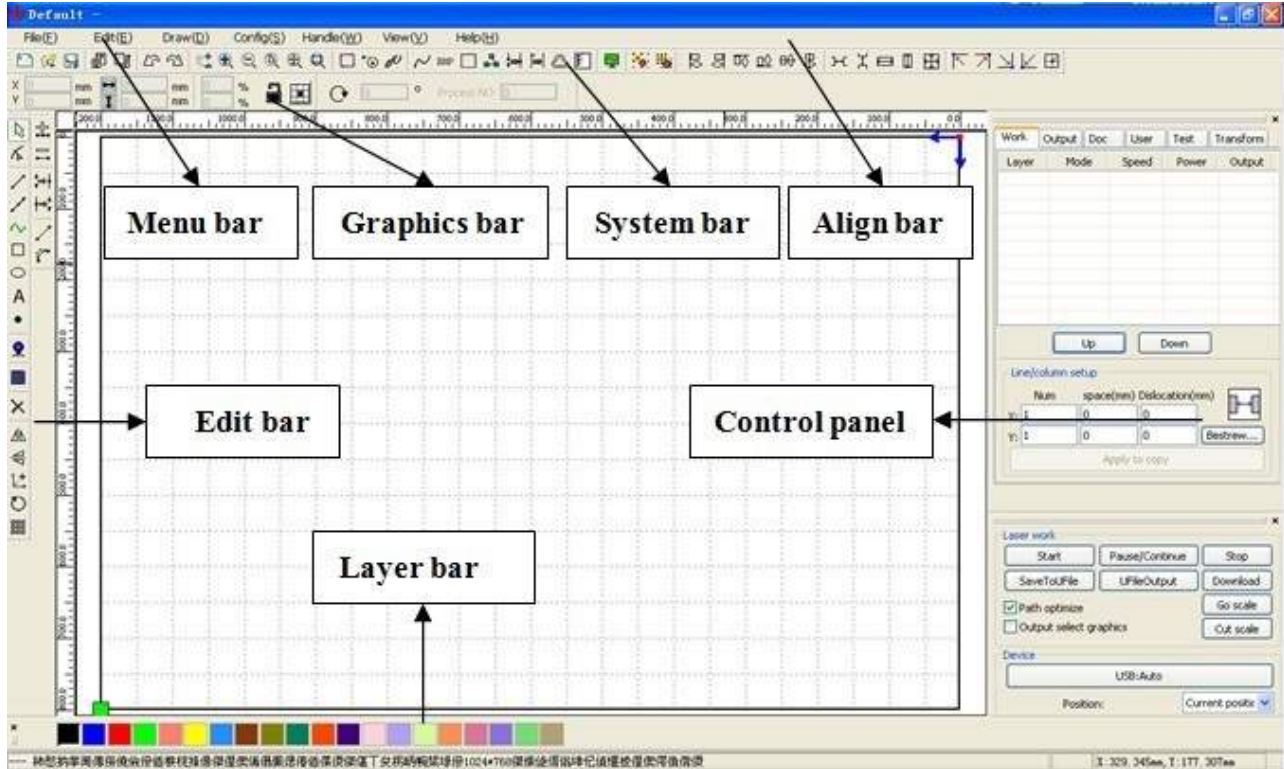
Default -

File(F) Edit(E) Draw(D) Config(S) Handle(W) View(V) Help(H)

X mm mm %
Y mm mm % ° Process NO:

Menu bar

Graphics bar

System bar

Align bar

Work Output Doc User Test Transform

| Layer | Mode | Speed | Power | Output |
|---|---|---|---|---|

Up Down

Line/column setup

Num space(mm) Dislocation(mm)

X: 1 0 0
Y: 1 0 0 Bestrew...

Apply to copy

Edit bar

Control panel

Layer bar

Laser work

Start Pause/Continue Stop

SaveToUFile UFileOutput Download

Path optimize Go scale

Output select graphics Cut scale

Device

USB:Auto

Position: Current positic

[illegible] 1024*768 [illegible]

X: 329. 345mm, Y: 177. 307mm